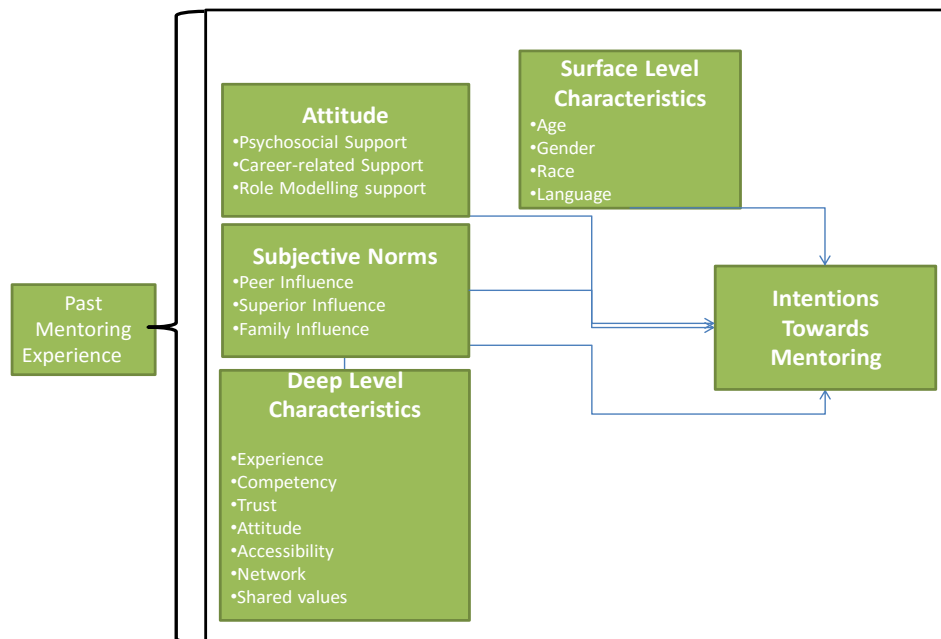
Surface Level Characteristics
•Age
•Gender
•Race
•Language

Attitude
•Psychosocial Support
•Career-related Support
•Role Modelling support

Subjective Norms
•Peer Influence
•Superior Influence
•Family Influence

Past Mentoring Experience

Intentions Towards Mentoring

Deep Level Characteristics
•Experience
•Competency
•Trust
•Attitude
•Accessibility
•Network
•Shared values